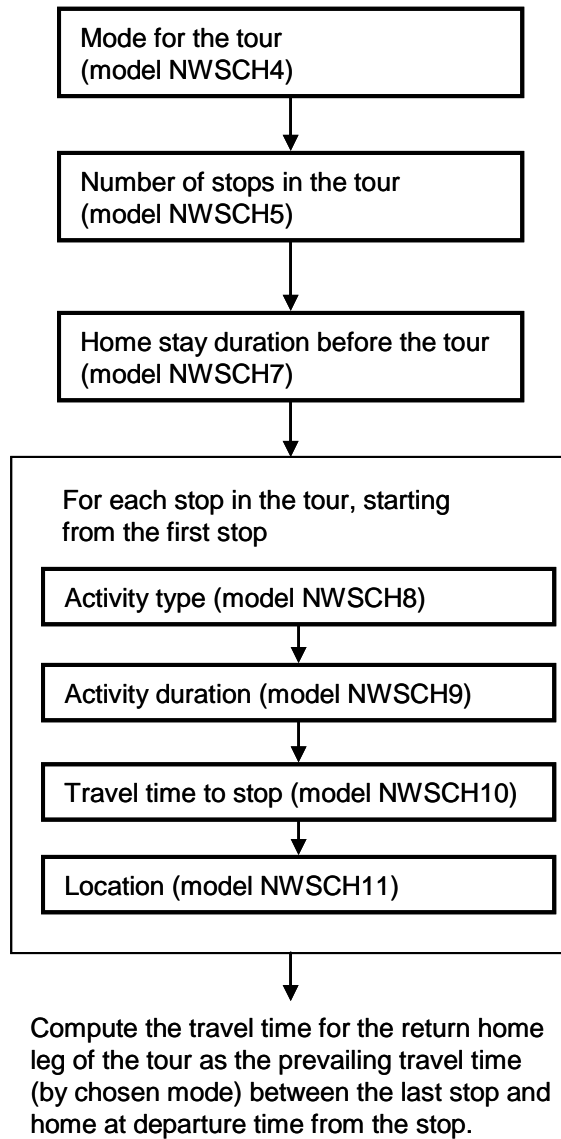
Mode for the tour
(model NWSCH4)

Number of stops in the tour
(model NWSCH5)

Home stay duration before the tour
(model NWSCH7)

For each stop in the tour, starting from the first stop

Activity type (model NWSCH8)

Activity duration (model NWSCH9)

Travel time to stop (model NWSCH10)

Location (model NWSCH11)

Compute the travel time for the return home leg of the tour as the prevailing travel time (by chosen mode) between the last stop and home at departure time from the stop.